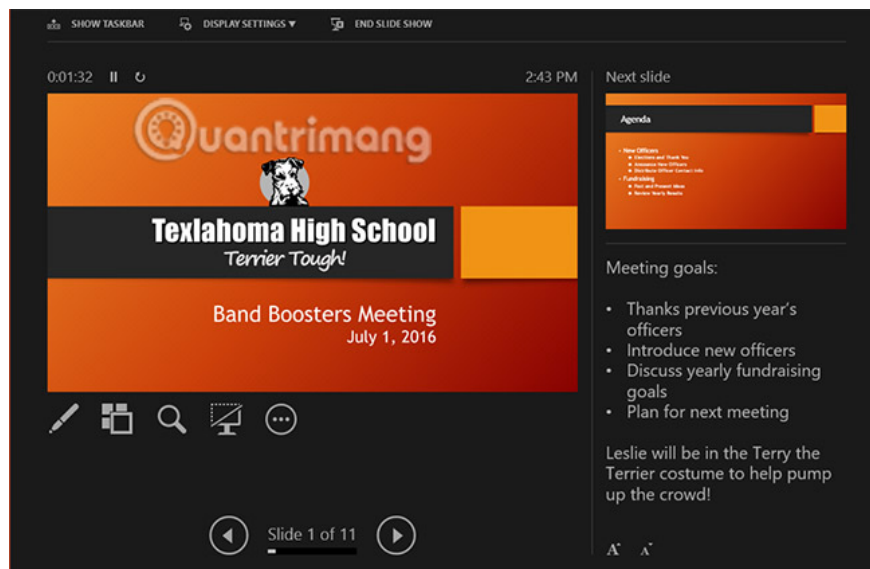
SHOW TASKBAR DISPLAY SETTINGS ▾ END SLIDE SHOW

0:01:32

2:43 PM

Next slide

Quantrimang

Texlahoma High School
Terrier Tough!

Band Boosters Meeting
July 1, 2016

Agenda

• New Officers
• Elections and Thank You
• Announce New Officers
• Distribute Officer Contact Info
• Fundraising
• Past and Present Ideas
• Review Yearly Results

Meeting goals:

• Thanks previous year's officers
• Introduce new officers
• Discuss yearly fundraising goals
• Plan for next meeting

Leslie will be in the Terry the Terrier costume to help pump up the crowd!

Slide 1 of 11